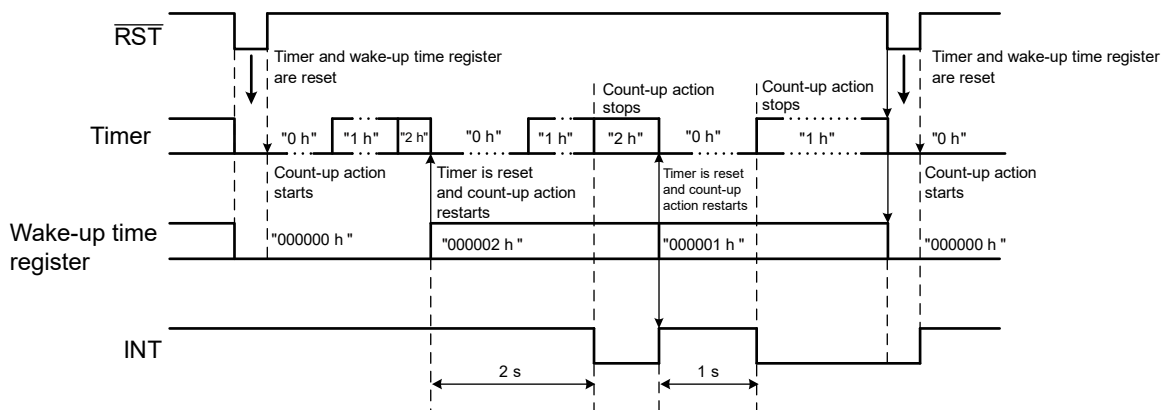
$\overline{RST}$

Timer and wake-up time register are reset

Count-up action stops

Count-up action stops

Timer and wake-up time register are reset

Timer

"0 h"

"1 h"

"2 h"

"0 h"

"1 h"

"2 h"

"0 h"

"1 h"

"0 h"

Count-up action starts

Timer is reset and count-up action restarts

Timer is reset and count-up action restarts

Count-up action starts

Wake-up time register

"000000 h "

"000002 h "

"000001 h "

"000000 h "

INT

2 s

1 s